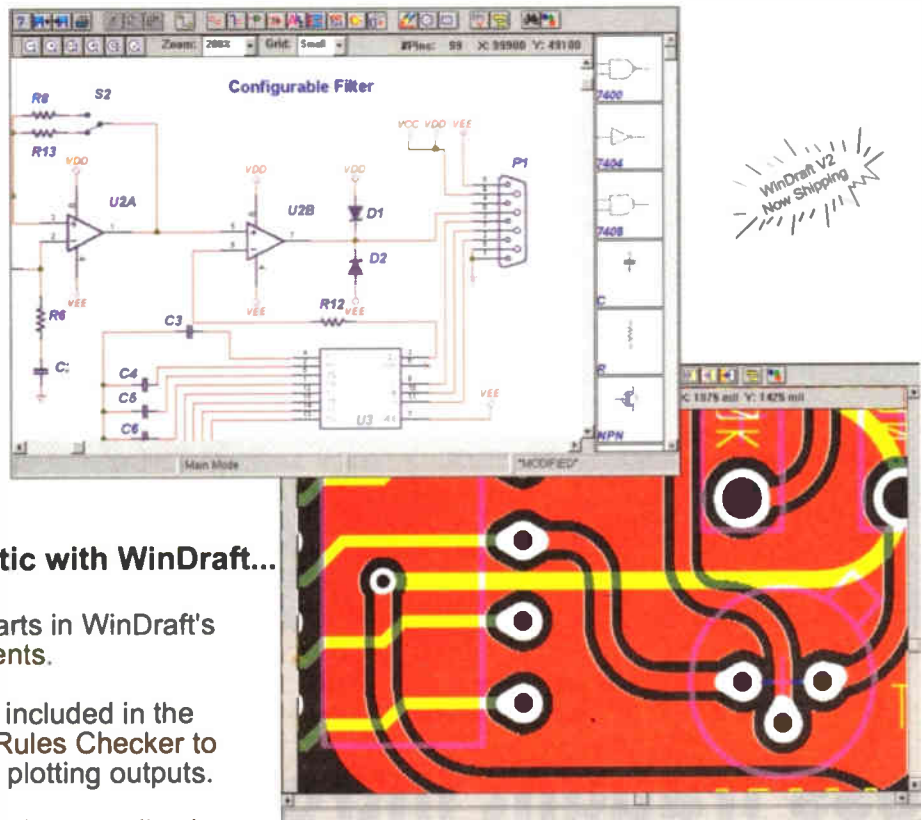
Zoom: 200% Grid: Small #Pins: 99 X: 99900 Y: 49100

Configurable Filter

R8 S2
R13
VDD
U2A
VDD
U2B
VDD
D1
D2
VCC VDD VEE
P1
VEE
R6
C:
VEE
R12 VEE
C3
C4
C5
C6
U3
VEE

7400
7404
7408
C
R
NPN

Main Mode *MODIFIED*

WinDraft V2 Now Shipping

X: 1975 mil Y: 1425 mil

tic with WinDraft...

arts in WinDraft's ents.

included in the Rules Checker to plotting outputs.